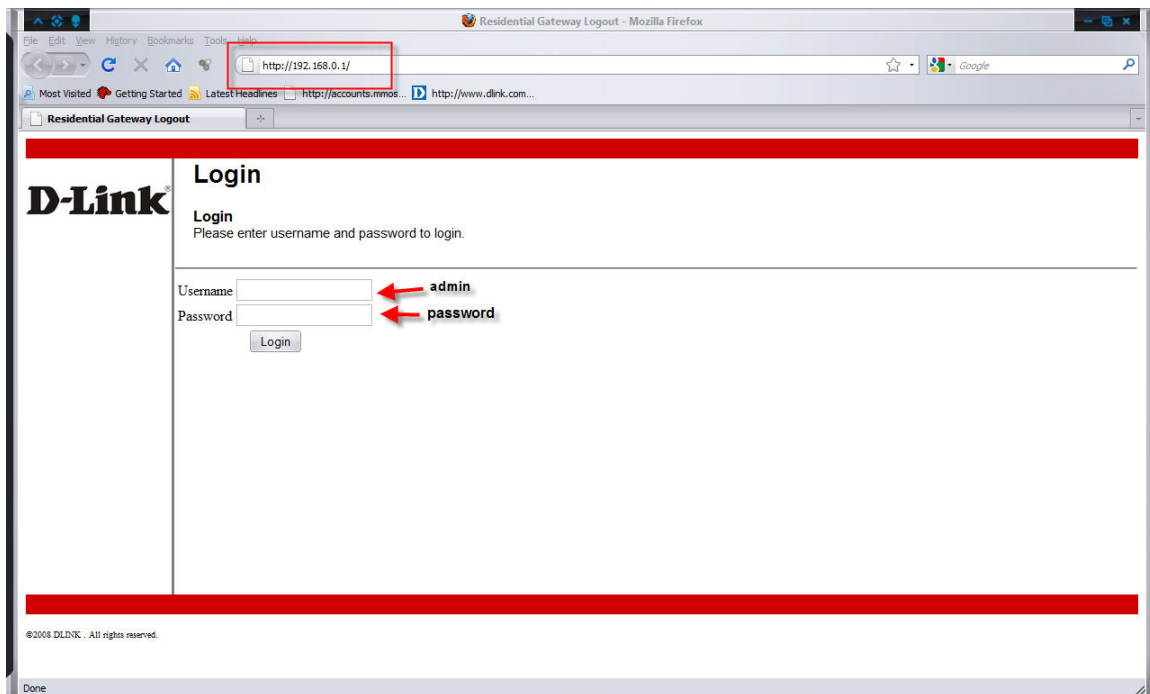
Residential Gateway Logout - Mozilla Firefox

File Edit View History Bookmarks Tools Help

http://192.168.0.1/

Google

Most Visited Getting Started Latest Headlines http://accounts.mmos... http://www.dlink.com...

Residential Gateway Logout

D-Link

Login

Login
Please enter username and password to login.

Username admin
Password password

Login

©2008 DLINK . All rights reserved.

Done